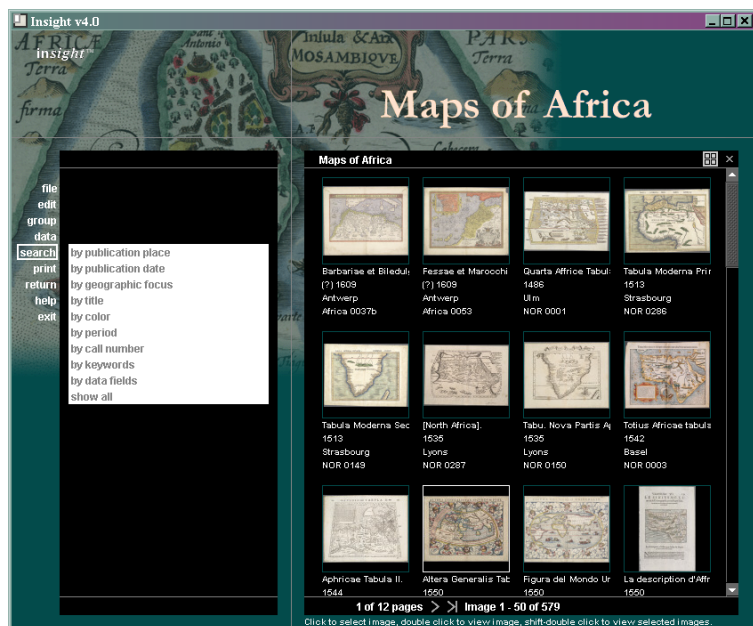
Insight v4.0

insight™

AFRICA Terra firma Antonio Insula & Arx MOSAMBIQVE PARS Terra

Maps of Africa

file
edit
group
data
search
print
return
help
exit

by publication place
by publication date
by geographic focus
by title
by color
by period
by call number
by keywords
by data fields
show all

Maps of Africa

Barbariae et Bileduls
(?) 1609
Antwerp
Africa 0037b

Fessae et Marocchi
(?) 1609
Antwerp
Africa 0053

Quarta Affrice Tabula
1486
Ulm
NOR 0001

Tabula Moderna Prir
1513
Strasbourg
NOR 0286

Tabula Moderna Sec
1513
Strasbourg
NOR 0149

[North Africa].
1535
Lyons
NOR 0287

Tabu. Nova Partis Aj
1535
Lyons
NOR 0150

Totius Africae tabula
1542
Basel
NOR 0003

Aphricae Tabula II.
1544

Altera Generalis Tab
1550

Figura del Mondo Ur
1550

La description d'Affr
1550

1 of 12 pages > >| Image 1 - 50 of 579

Click to select image, double click to view image, shift-double click to view selected images.